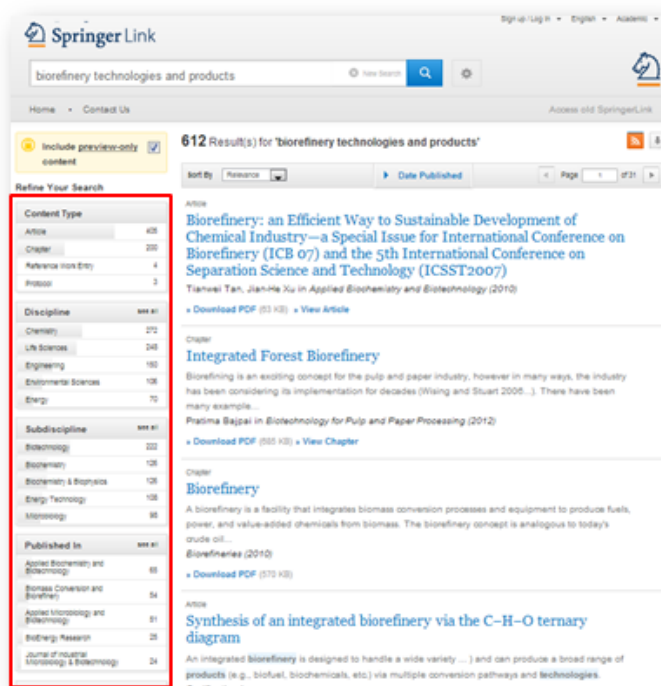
Springer Link

Sign up / Log in English Academic

biofinery technologies and products

New Search

Home • Contact Us

Access old SpringerLink

Include preview-only content

Refine Your Search

Content Type

Article 408

Chapter 200

Reference Work Entry 4

Protocol 3

Discipline see all

Chemistry 272

Life Sciences 248

Engineering 183

Environmental Sciences 106

Energy 70

Subdiscipline see all

Biotechnology 222

Biochemistry 126

Biochemistry & Biophysics 126

Energy Technology 108

Microbiology 98

Published In see all

Applied Biochemistry and Biotechnology 65

Biomass Conversion and Biorefinery 54

Applied Microbiology and Biotechnology 51

BioEnergy Research 25

Journal of Industrial Microbiology & Biotechnology 24

612 Result(s) for 'biorefinery technologies and products'

Sort By Relevance

Date Published

Page 1 of 31

Article

Biorefinery: an Efficient Way to Sustainable Development of Chemical Industry—a Special Issue for International Conference on Biorefinery (ICB 07) and the 5th International Conference on Separation Science and Technology (ICSST2007)

Tianwei Tan, Jian-He Xu in Applied Biochemistry and Biotechnology (2010)

» Download PDF (63 KB) » View Article

Chapter

Integrated Forest Biorefinery

Biorefining is an exciting concept for the pulp and paper industry, however in many ways, the industry has been considering its implementation for decades (Wising and Stuart 2006...). There have been many example...

Pratima Bajpai in Biotechnology for Pulp and Paper Processing (2012)

» Download PDF (585 KB) » View Chapter

Chapter

Biorefinery

A biorefinery is a facility that integrates biomass conversion processes and equipment to produce fuels, power, and value-added chemicals from biomass. The biorefinery concept is analogous to today's crude oil...

Biorefineries (2010)

» Download PDF (570 KB)

Article

Synthesis of an integrated biorefinery via the C–H–O ternary diagram

An integrated biorefinery is designed to handle a wide variety ... ) and can produce a broad range of products (e.g., biofuel, biochemicals, etc.) via multiple conversion pathways and technologies.